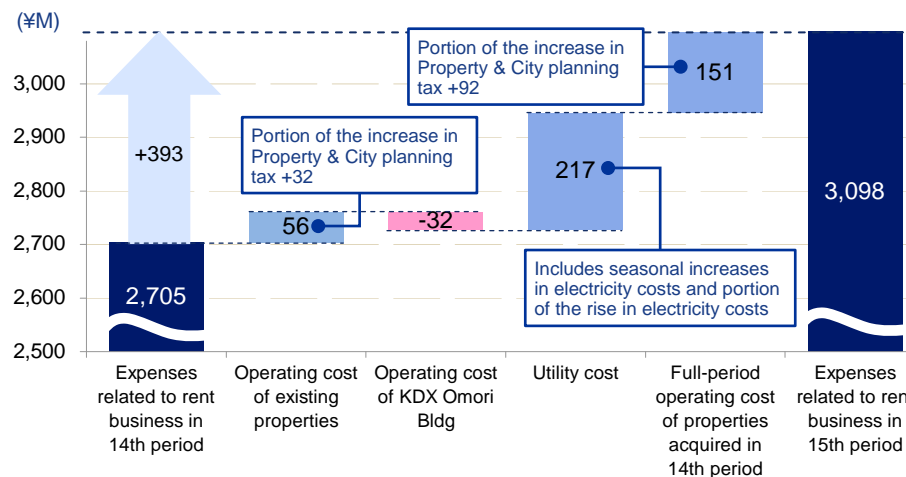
(¥M)

3,000

2,900

2,800

2,700

2,600

2,500

+393

2,705

Portion of the increase in Property & City planning tax +32

56

-32

217

Portion of the increase in Property & City planning tax +92

151

Includes seasonal increases in electricity costs and portion of the rise in electricity costs

3,098

Expenses related to rent business in 14th period

Operating cost of existing properties

Operating cost of KDX Omori Bldg

Utility cost

Full-period operating cost of properties acquired in 14th period

Expenses related to rent business in 15th period